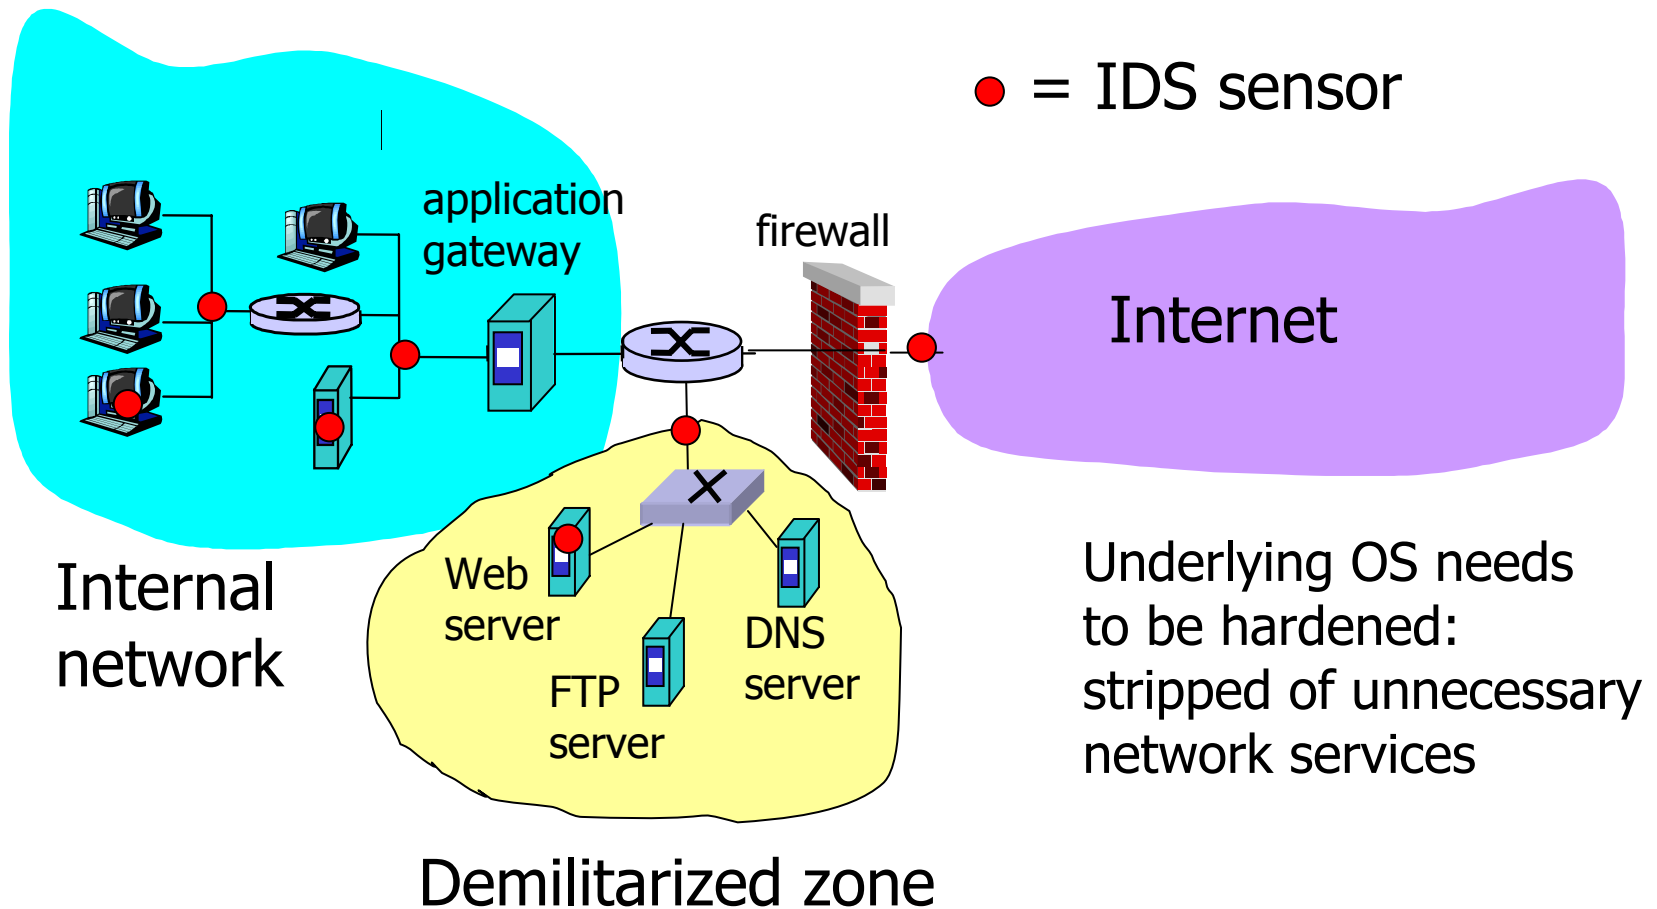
= IDS sensor

application gateway

firewall

Internet

Internal network

Web server

FTP server

DNS server

Underlying OS needs to be hardened: stripped of unnecessary network services

Demilitarized zone